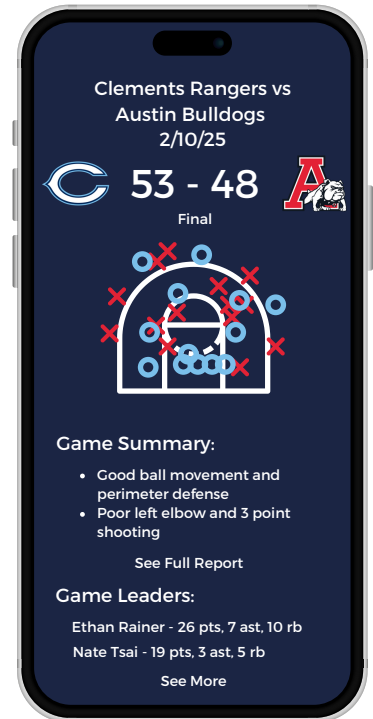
Clements Rangers vs Austin Bulldogs
2/10/25

53 - 48

Final

Game Summary:

- Good ball movement and perimeter defense
- Poor left elbow and 3 point shooting

See Full Report

Game Leaders:

Ethan Rainer - 26 pts, 7 ast, 10 rb

Nate Tsai - 19 pts, 3 ast, 5 rb

See More